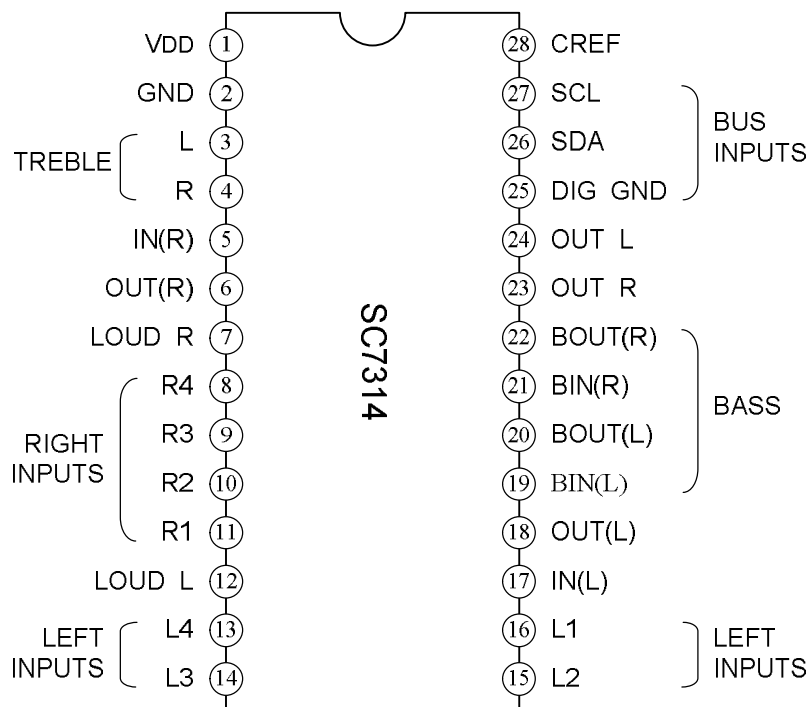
SC7314

VDD 1
GND 2
TREBLE L 3
R 4
IN(R) 5
OUT(R) 6
LOUD R 7
RIGHT INPUTS R4 8
R3 9
R2 10
R1 11
LOUD L 12
LEFT INPUTS L4 13
L3 14

28 CREF
27 SCL
26 SDA
25 DIG GND
BUS INPUTS
24 OUT L
23 OUT R
22 BOUT(R)
21 BIN(R)
20 BOUT(L)
19 BIN(L)
BASS
18 OUT(L)
17 IN(L)
16 L1
15 L2
LEFT INPUTS